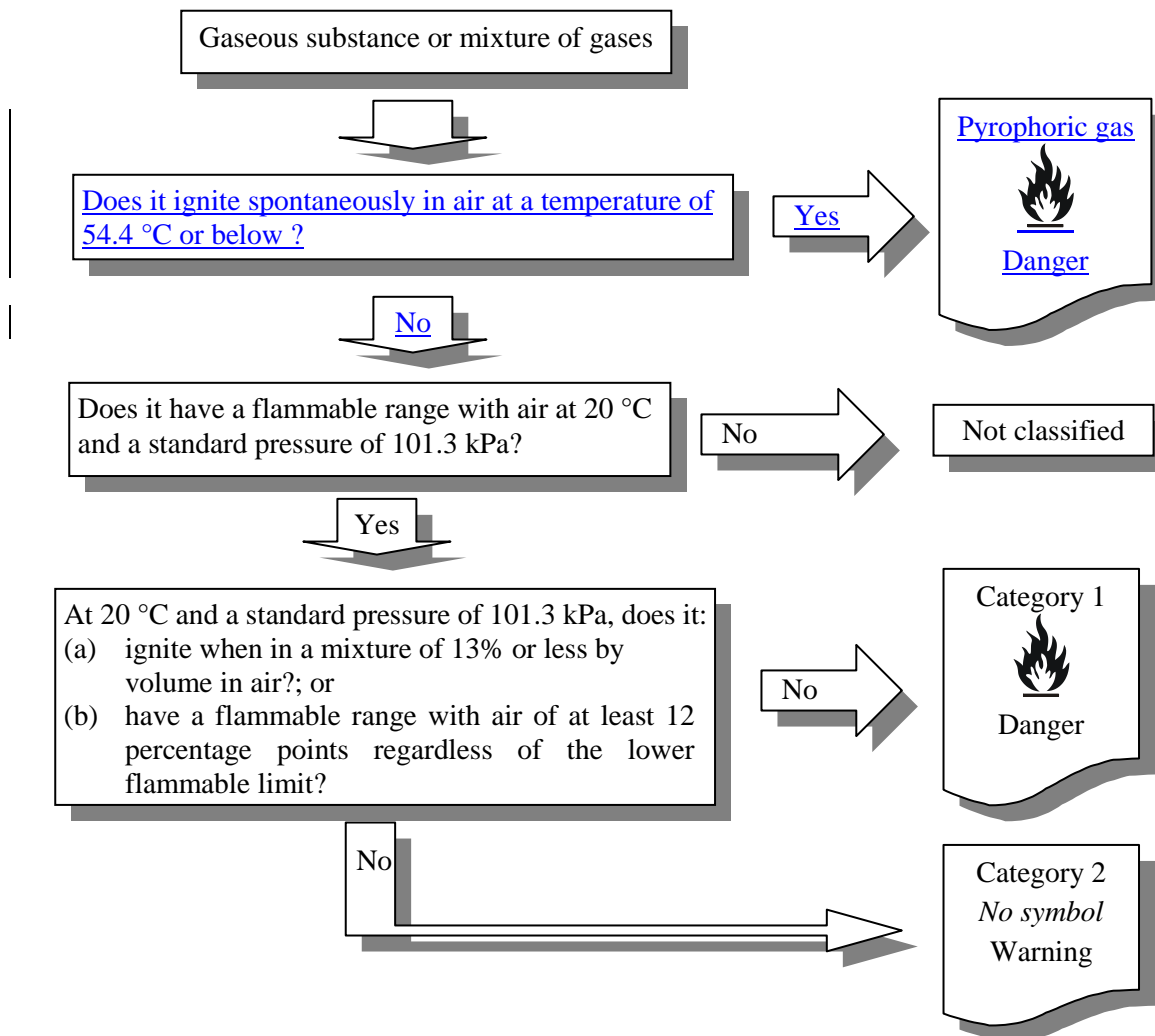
Gaseous substance or mixture of gases

Does it ignite spontaneously in air at a temperature of 54.4 °C or below ?

Yes

Pyrophoric gas

Danger

No

Does it have a flammable range with air at 20 °C and a standard pressure of 101.3 kPa?

No

Not classified

Yes

At 20 °C and a standard pressure of 101.3 kPa, does it:
(a) ignite when in a mixture of 13% or less by volume in air?; or
(b) have a flammable range with air of at least 12 percentage points regardless of the lower flammable limit?

No

Category 1

Danger

No

Category 2
*No symbol*
Warning